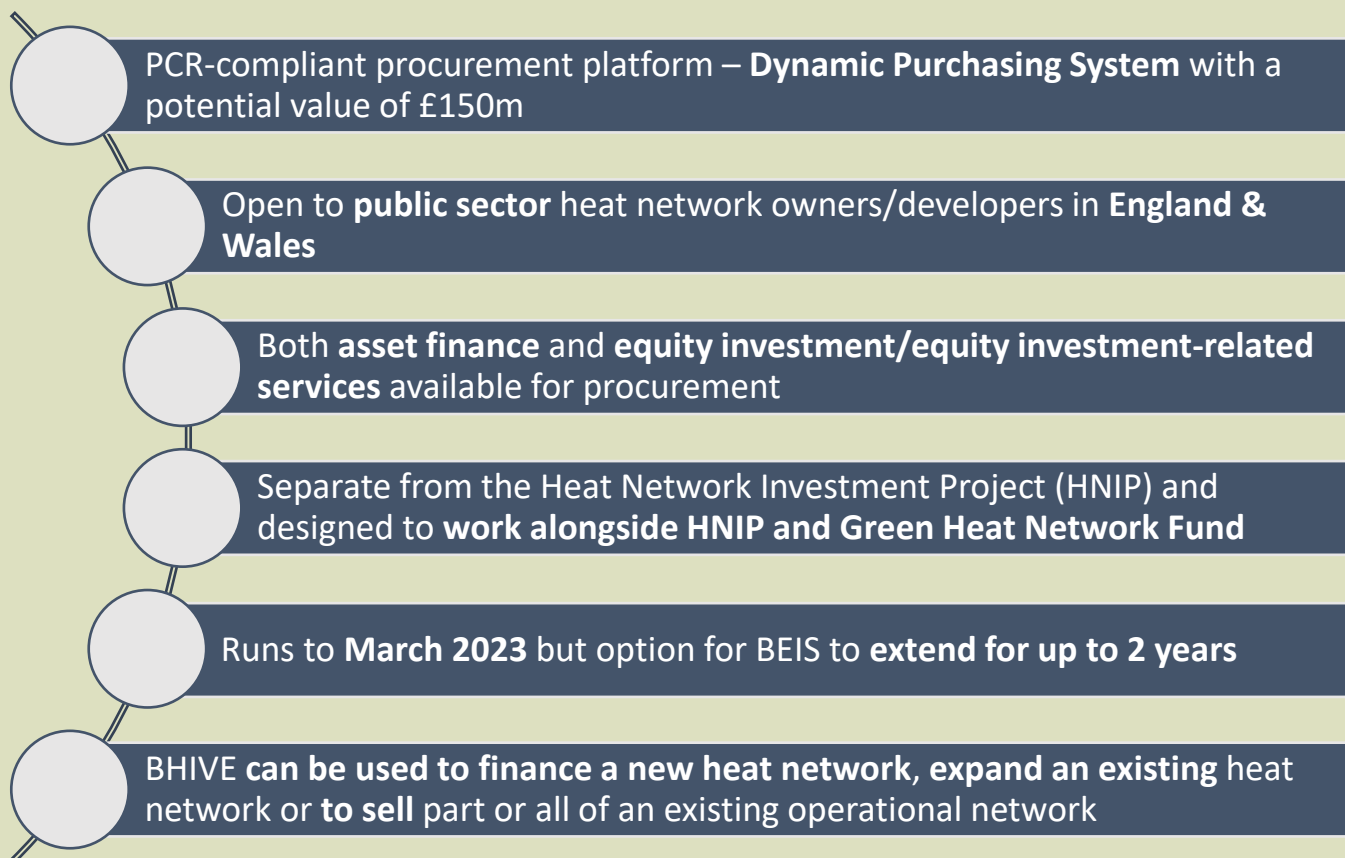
PCR-compliant procurement platform – Dynamic Purchasing System with a potential value of £150m

Open to public sector heat network owners/developers in England & Wales

Both asset finance and equity investment/equity investment-related services available for procurement

Separate from the Heat Network Investment Project (HNIP) and designed to work alongside HNIP and Green Heat Network Fund

Runs to March 2023 but option for BEIS to extend for up to 2 years

BHIVE can be used to finance a new heat network, expand an existing heat network or to sell part or all of an existing operational network